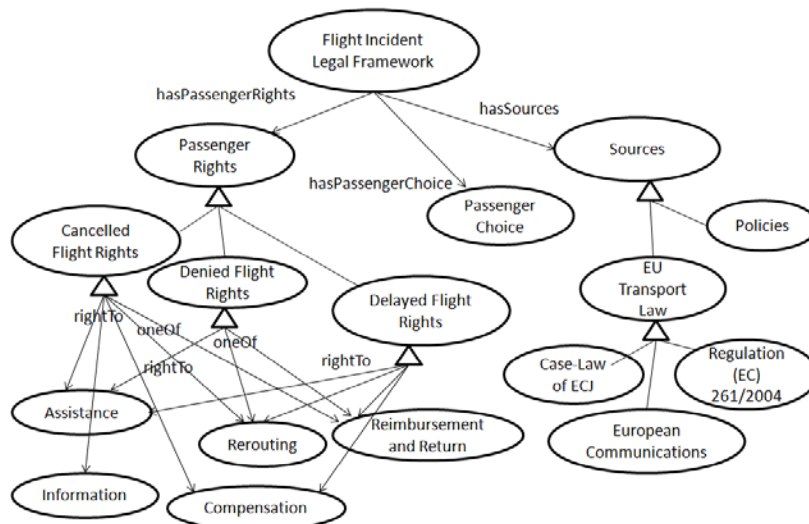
Flight Incident Legal Framework

hasPassengerRights

hasSources

Passenger Rights

hasPassengerChoice

Sources

Passenger Choice

Policies

Cancelled Flight Rights

Denied Flight Rights

Delayed Flight Rights

EU Transport Law

rightTo

oneOf

oneOf

rightTo

rightTo

Case-Law of ECJ

Regulation (EC) 261/2004

Assistance

Rerouting

Reimbursement and Return

European Communications

Information

Compensation